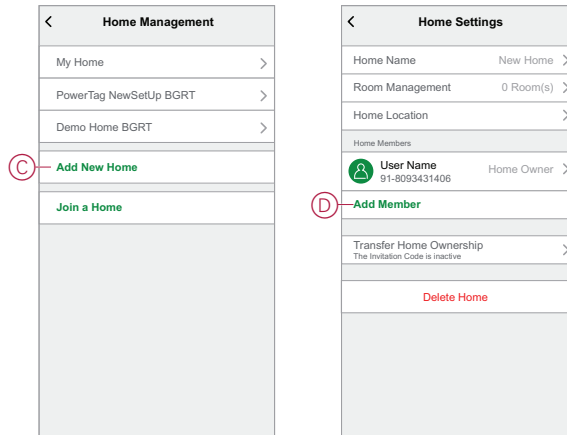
Home Management

My Home

PowerTag NewSetUp BGRT

Demo Home BGRT

C

Add New Home

Join a Home

Home Settings

Home Name New Home

Room Management 0 Room(s)

Home Location

Home Members

User Name 91-8093431406 Home Owner

D

Add Member

Transfer Home Ownership
The Invitation Code is inactive

Delete Home